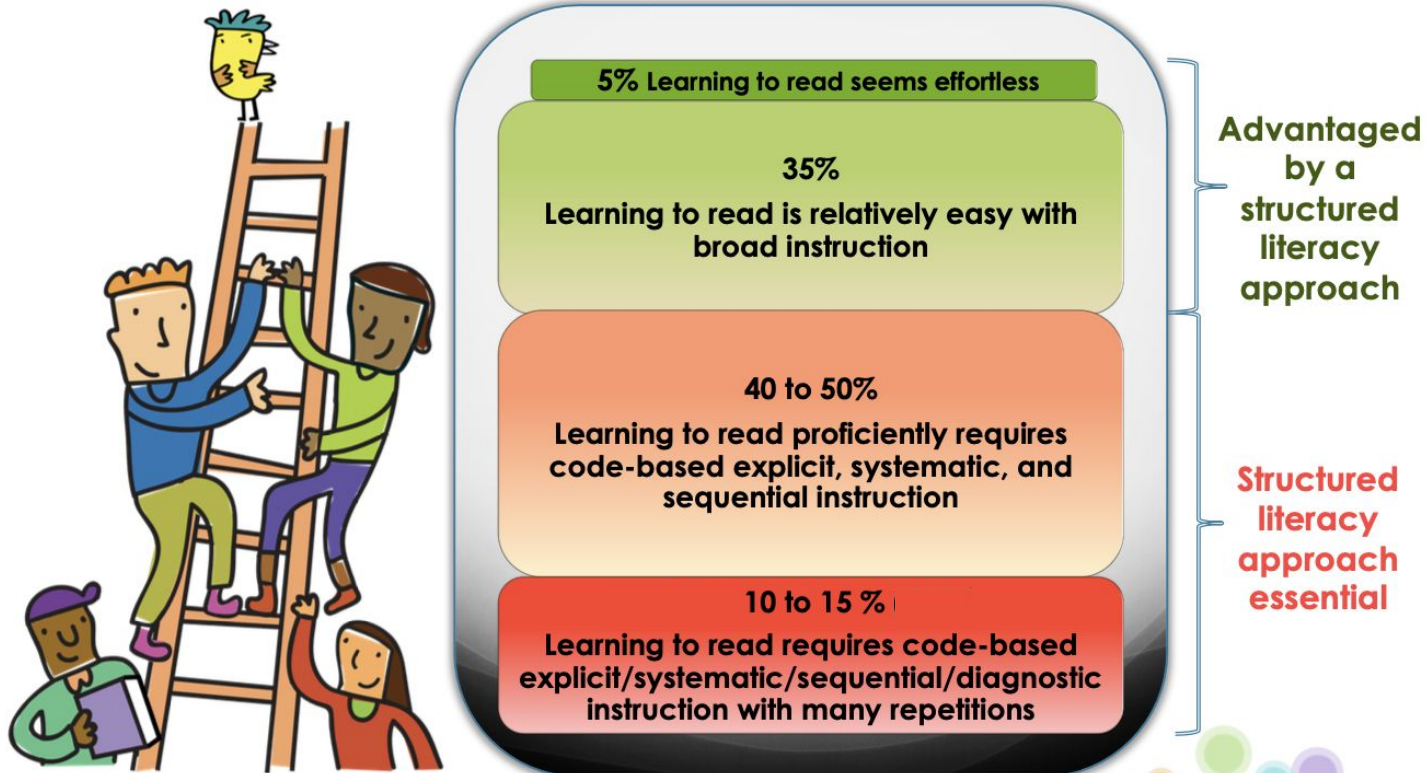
5% Learning to read seems effortless

35%
Learning to read is relatively easy with broad instruction

40 to 50%
Learning to read proficiently requires code-based explicit, systematic, and sequential instruction

10 to 15 %
Learning to read requires code-based explicit/systematic/sequential/diagnostic instruction with many repetitions

Advantaged by a structured literacy approach

Structured literacy approach essential